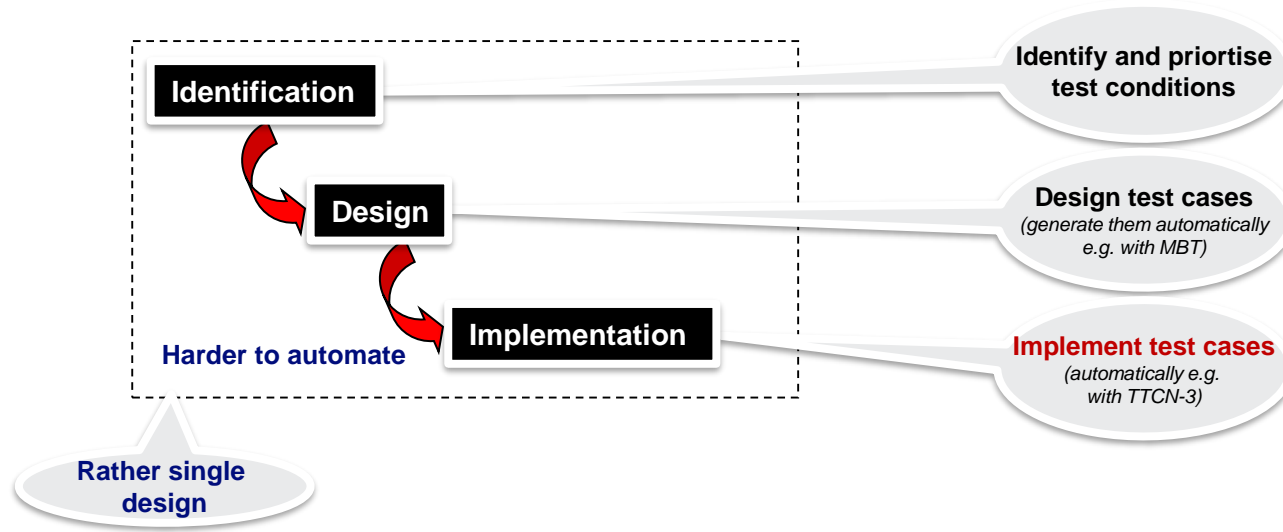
Identification

Design

Implementation

Harder to automate

Identify and priortise test conditions

Design test cases
(generate them automatically e.g. with MBT)

Implement test cases
(automatically e.g. with TTCN-3)

Rather single design